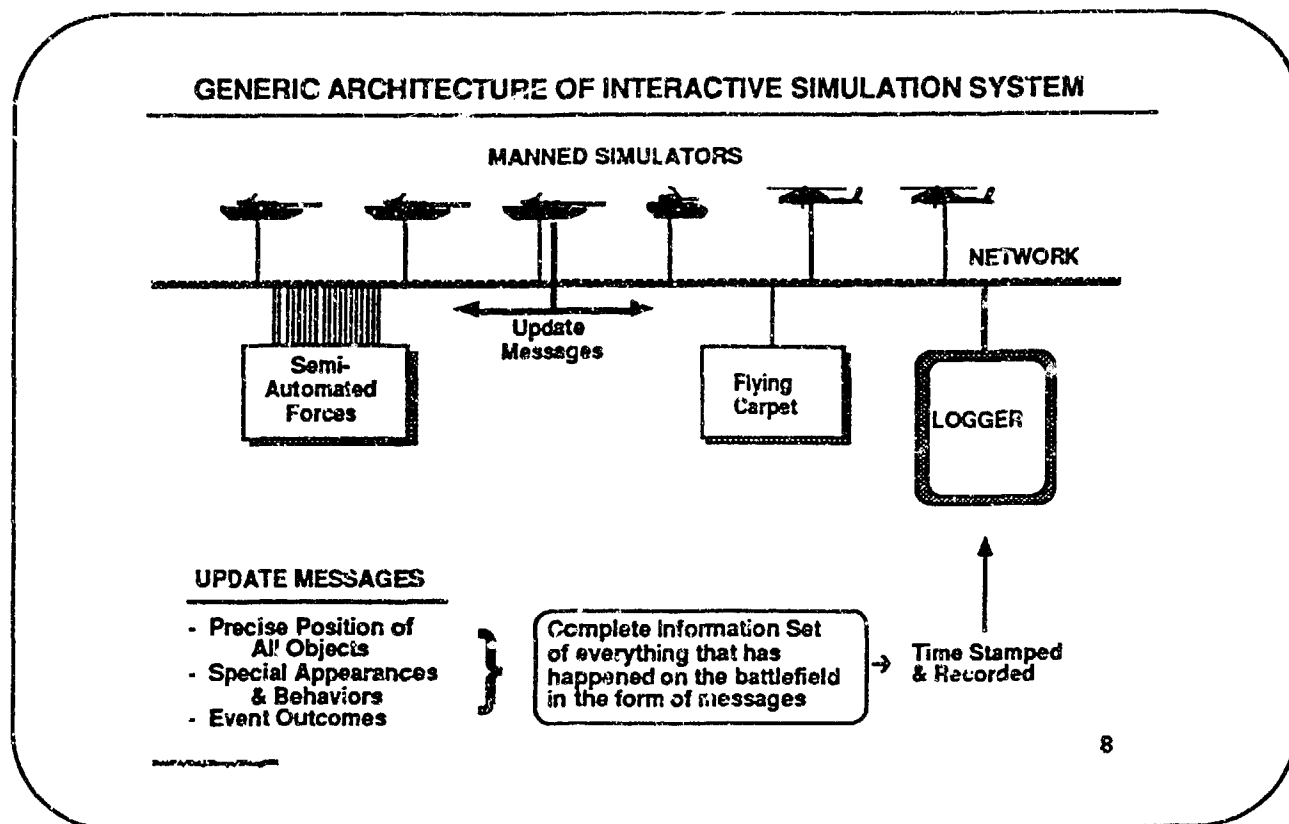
GENERIC ARCHITECTURE OF INTERACTIVE SIMULATION SYSTEM

MANNED SIMULATORS

NETWORK

Update Messages

Semi-Automated Forces

Flying Carpet

LOGGER

UPDATE MESSAGES

- Precise Position of All Objects
- Special Appearances & Behaviors
- Event Outcomes

Complete Information Set of everything that has happened on the battlefield in the form of messages

Time Stamped & Recorded

8

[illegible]